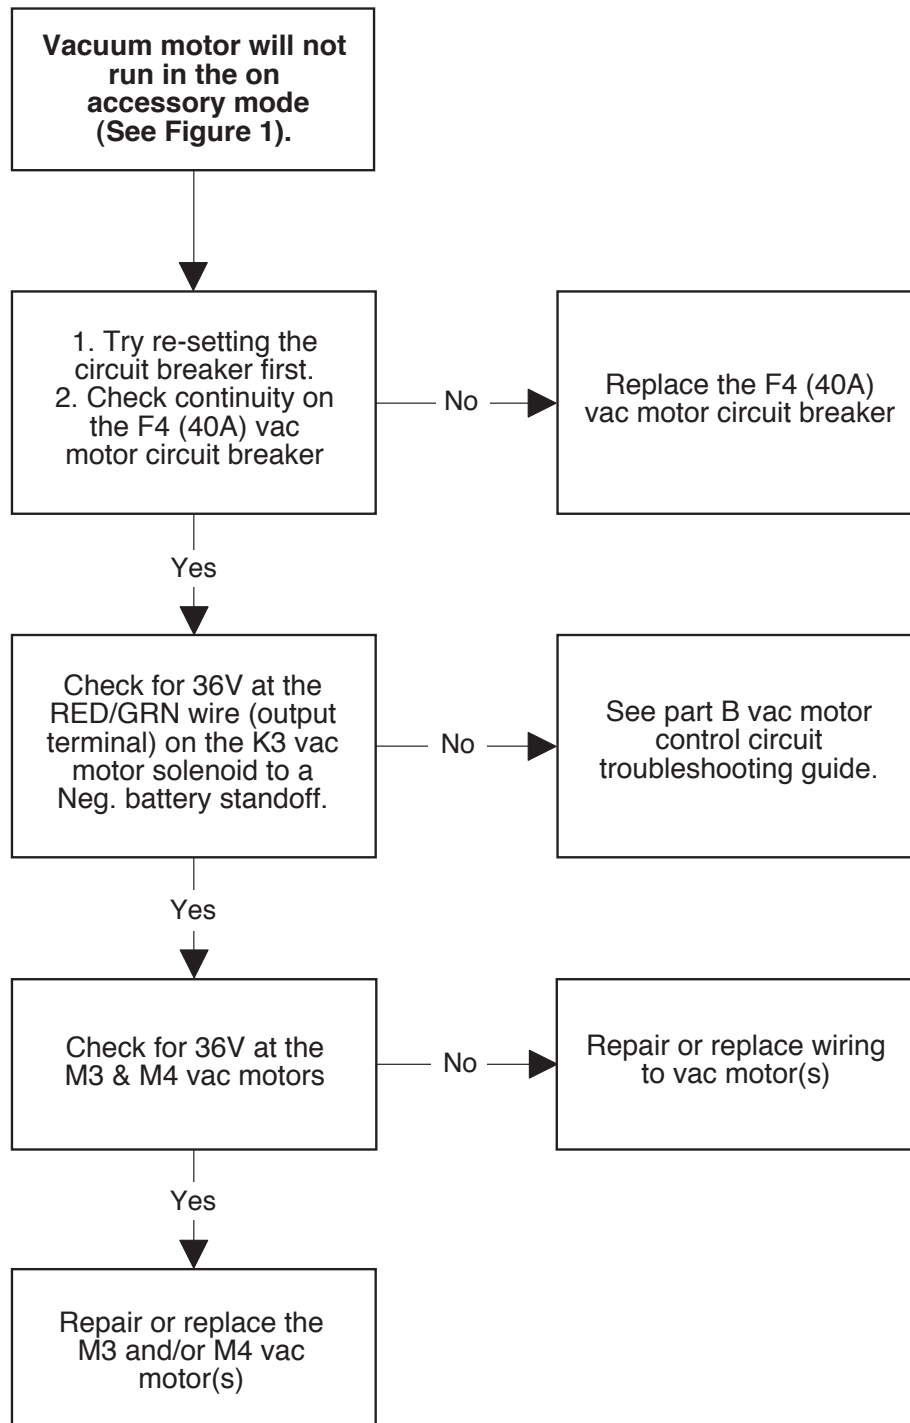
**Vacuum motor will not run in the on accessory mode (See Figure 1).**

1. Try re-setting the circuit breaker first.
2. Check continuity on the F4 (40A) vac motor circuit breaker

No

Replace the F4 (40A) vac motor circuit breaker

Yes

Check for 36V at the RED/GRN wire (output terminal) on the K3 vac motor solenoid to a Neg. battery standoff.

No

See part B vac motor control circuit troubleshooting guide.

Yes

Check for 36V at the M3 & M4 vac motors

No

Repair or replace wiring to vac motor(s)

Yes

Repair or replace the M3 and/or M4 vac motor(s)